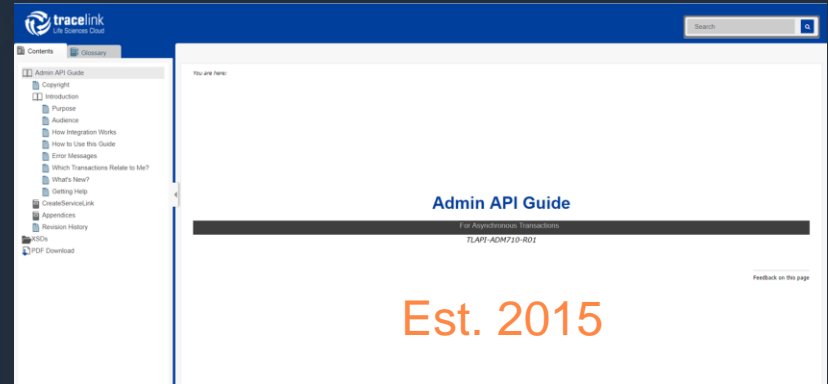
tracelink
Life Sciences Cloud

Search

Contents
Glossary

Admin API Guide
Copyright
Introduction
Purpose
Audience
How Integration Works
How to Use this Guide
Error Messages
Which Transactions Relate to Me?
What's New?
Getting Help
CreateServiceLink
Appendices
Revision History
XSDs
PDF Download

You are here:

Admin API Guide

For Asynchronous Transactions

TLAPI-ADM710-R01

Feedback on this page

Est. 2015